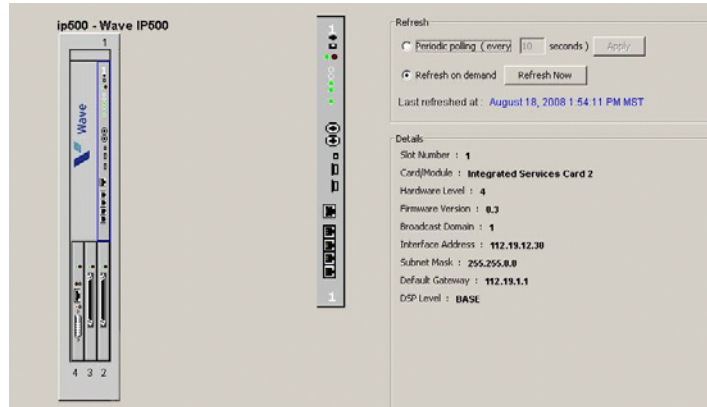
ip500 - Wave IP500

1

Wave

4 3 2

1

1

Refresh

Periodic polling ( every 10 seconds ) Apply

Refresh on demand Refresh Now

Last refreshed at : August 18, 2008 1:54:11 PM MST

Details

Slot Number : 1

Card/Module : Integrated Services Card 2

Hardware Level : 4

Firmware Version : 0.3

Broadcast Domain : 1

Interface Address : 112.19.12.30

Subnet Mask : 255.255.0.0

Default Gateway : 112.19.1.1

DSP Level : BASE